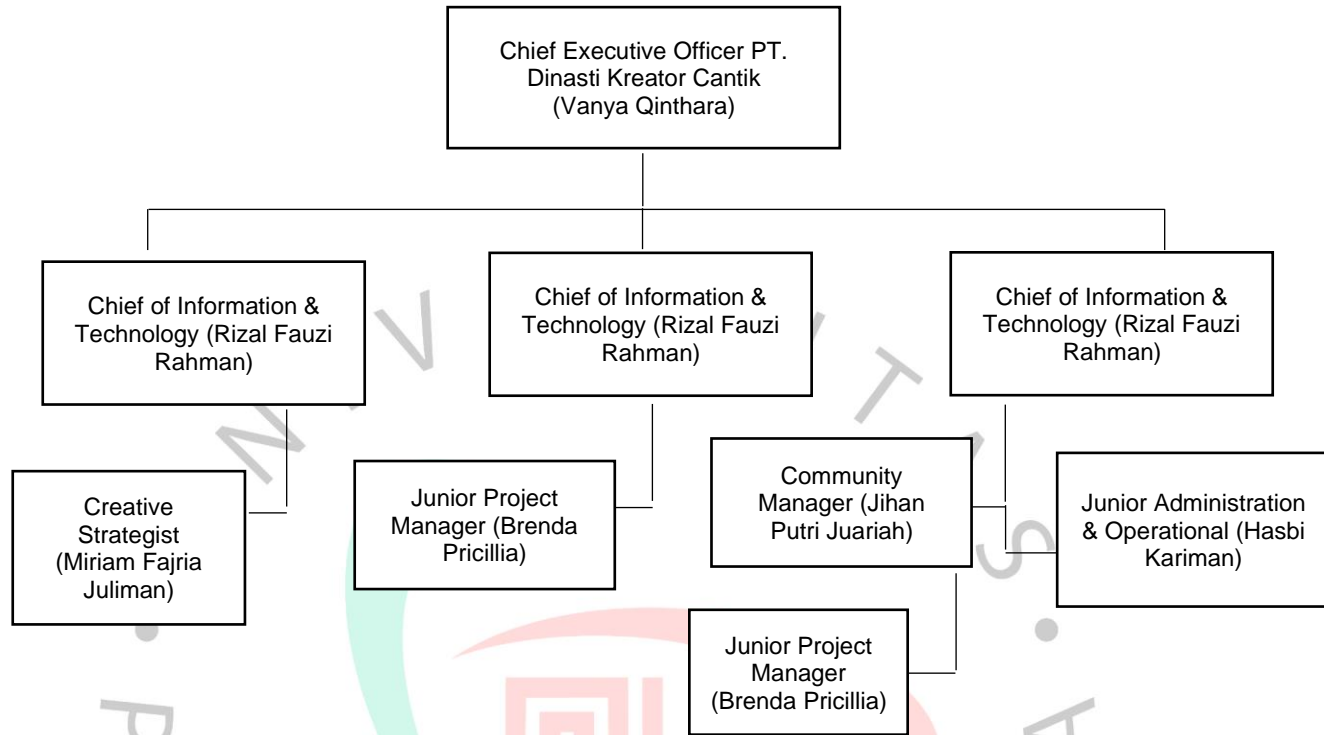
Chief Executive Officer PT. Dinasti Kreator Cantik (Vanya Qinthara)

Chief of Information & Technology (Rizal Fauzi Rahman)

Chief of Information & Technology (Rizal Fauzi Rahman)

Chief of Information & Technology (Rizal Fauzi Rahman)

Creative Strategist (Miriam Fajria Juliman)

Junior Project Manager (Brenda Pricillia)

Community Manager (Jihan Putri Juariah)

Junior Administration & Operational (Hasbi Kariman)

Junior Project Manager (Brenda Pricillia)